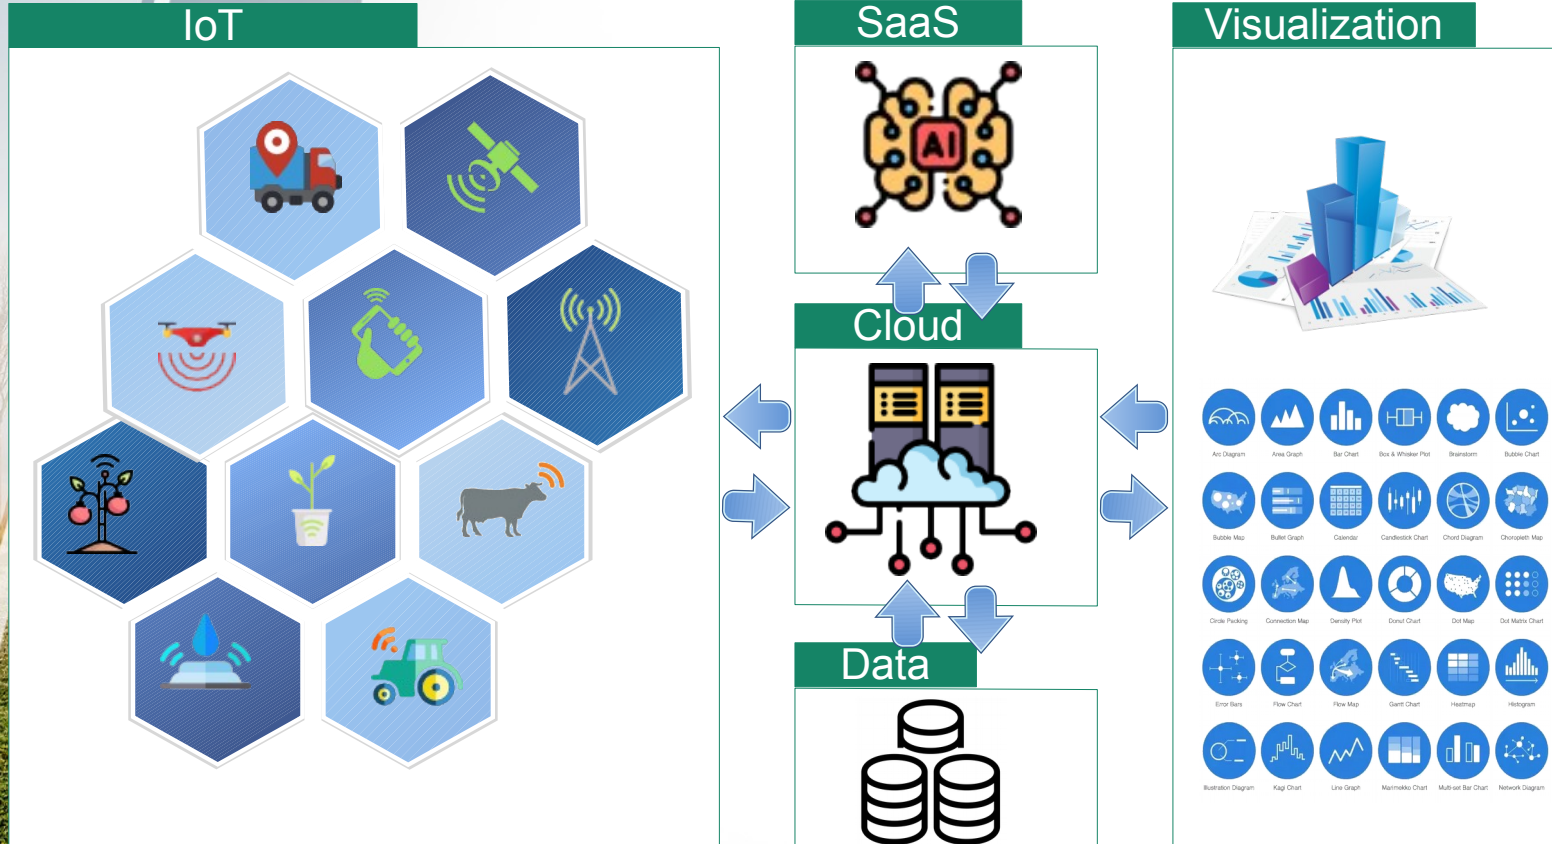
IoT

SaaS

AI

Cloud

Data

Visualization

Arc Diagram
Area Graph
Bar Chart
Box & Whisker Plot
Brainstorm
Bubble Chart
Bubble Map
Bullet Graph
Calendar
Candlestick Chart
Chord Diagram
Choropleth Map
Circle Packing
Connection Map
Density Plot
Donut Chart
Dot Map
Dot Matrix Chart
Error Bars
Flow Chart
Flow Map
Gantt Chart
Heatmap
Histogram
Illustration Diagram
Kagi Chart
Line Graph
Marimekko Chart
Multi-set Bar Chart
Network Diagram